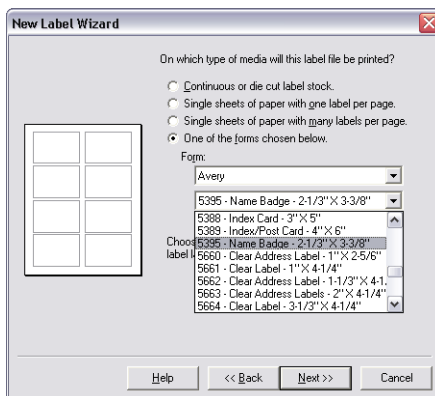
New Label Wizard

On which type of media will this label file be printed?

Continuous or die cut label stock.

Single sheets of paper with one label per page.

Single sheets of paper with many labels per page.

One of the forms chosen below.

Form:

Avery

5395 - Name Badge - 2-1/3" X 3-3/8"

5388 - Index Card - 3" X 5"
5389 - Index/Post Card - 4" X 6"
5395 - Name Badge - 2-1/3" X 3-3/8"
5660 - Clear Address Label - 1" X 2-5/6"
5661 - Clear Label - 1" X 4-1/4"
5662 - Clear Address Label - 1-1/3" X 4-1
5663 - Clear Address Labels - 2" X 4-1/4"
5664 - Clear Label - 3-1/3" X 4-1/4"

Choos
label l

Help

<< Back

Next >>

Cancel